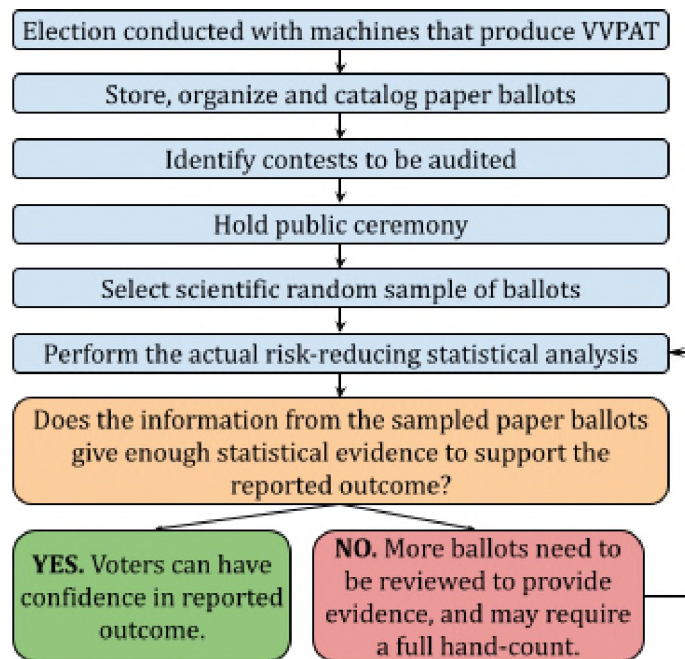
Election conducted with machines that produce VVPAT

Store, organize and catalog paper ballots

Identify contests to be audited

Hold public ceremony

Select scientific random sample of ballots

Perform the actual risk-reducing statistical analysis

Does the information from the sampled paper ballots give enough statistical evidence to support the reported outcome?

YES. Voters can have confidence in reported outcome.

NO. More ballots need to be reviewed to provide evidence, and may require a full hand-count.